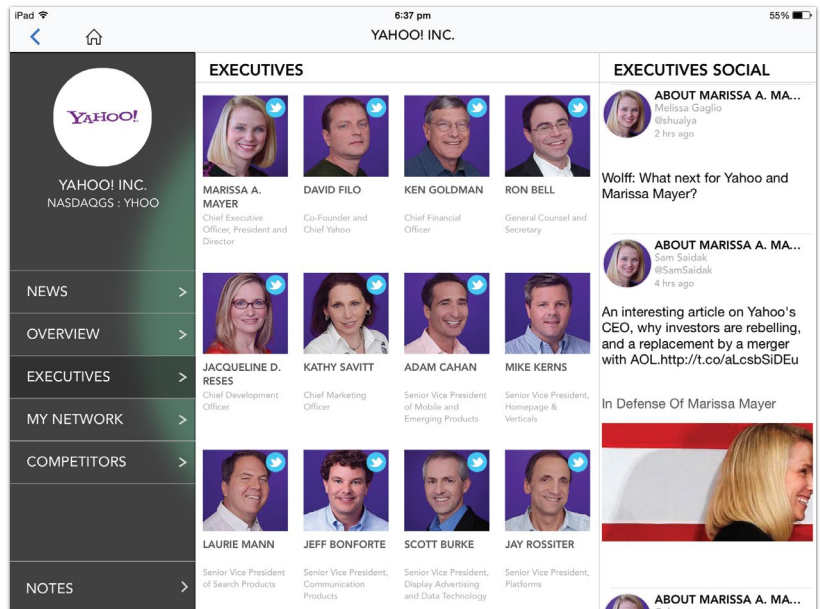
iPad
6:37 pm
55%

YAHOO! INC.

YAHOO!

YAHOO! INC.
NASDAQGS : YHOO

NEWS >
OVERVIEW >
EXECUTIVES >
MY NETWORK >
COMPETITORS >
NOTES >

EXECUTIVES

MARISSA A. MAYER
Chief Executive Officer, President and Director

DAVID FILO
Co-Founder and Chief Yahoo

KEN GOLDMAN
Chief Financial Officer

RON BELL
General Counsel and Secretary

JACQUELINE D. RESES
Chief Development Officer

KATHY SAVITT
Chief Marketing Officer

ADAM CAHAN
Senior Vice President of Mobile and Emerging Products

MIKE KERNS
Senior Vice President, Homepage & Verticals

LAURIE MANN
Senior Vice President of Search Products

JEFF BONFORTE
Senior Vice President, Communication Products

SCOTT BURKE
Senior Vice President, Display Advertising and Data Technology

JAY ROSSITER
Senior Vice President, Platforms

EXECUTIVES SOCIAL

ABOUT MARISSA A. MA...
Melissa Gaglio
@shualya
2 hrs ago

Wolff: What next for Yahoo and Marissa Mayer?

ABOUT MARISSA A. MA...
Sam Saidak
@SamSaidak
4 hrs ago

An interesting article on Yahoo's CEO, why investors are rebelling, and a replacement by a merger with AOL.http://t.co/aLcsbSiDEu

In Defense Of Marissa Mayer

ABOUT MARISSA A. MA...